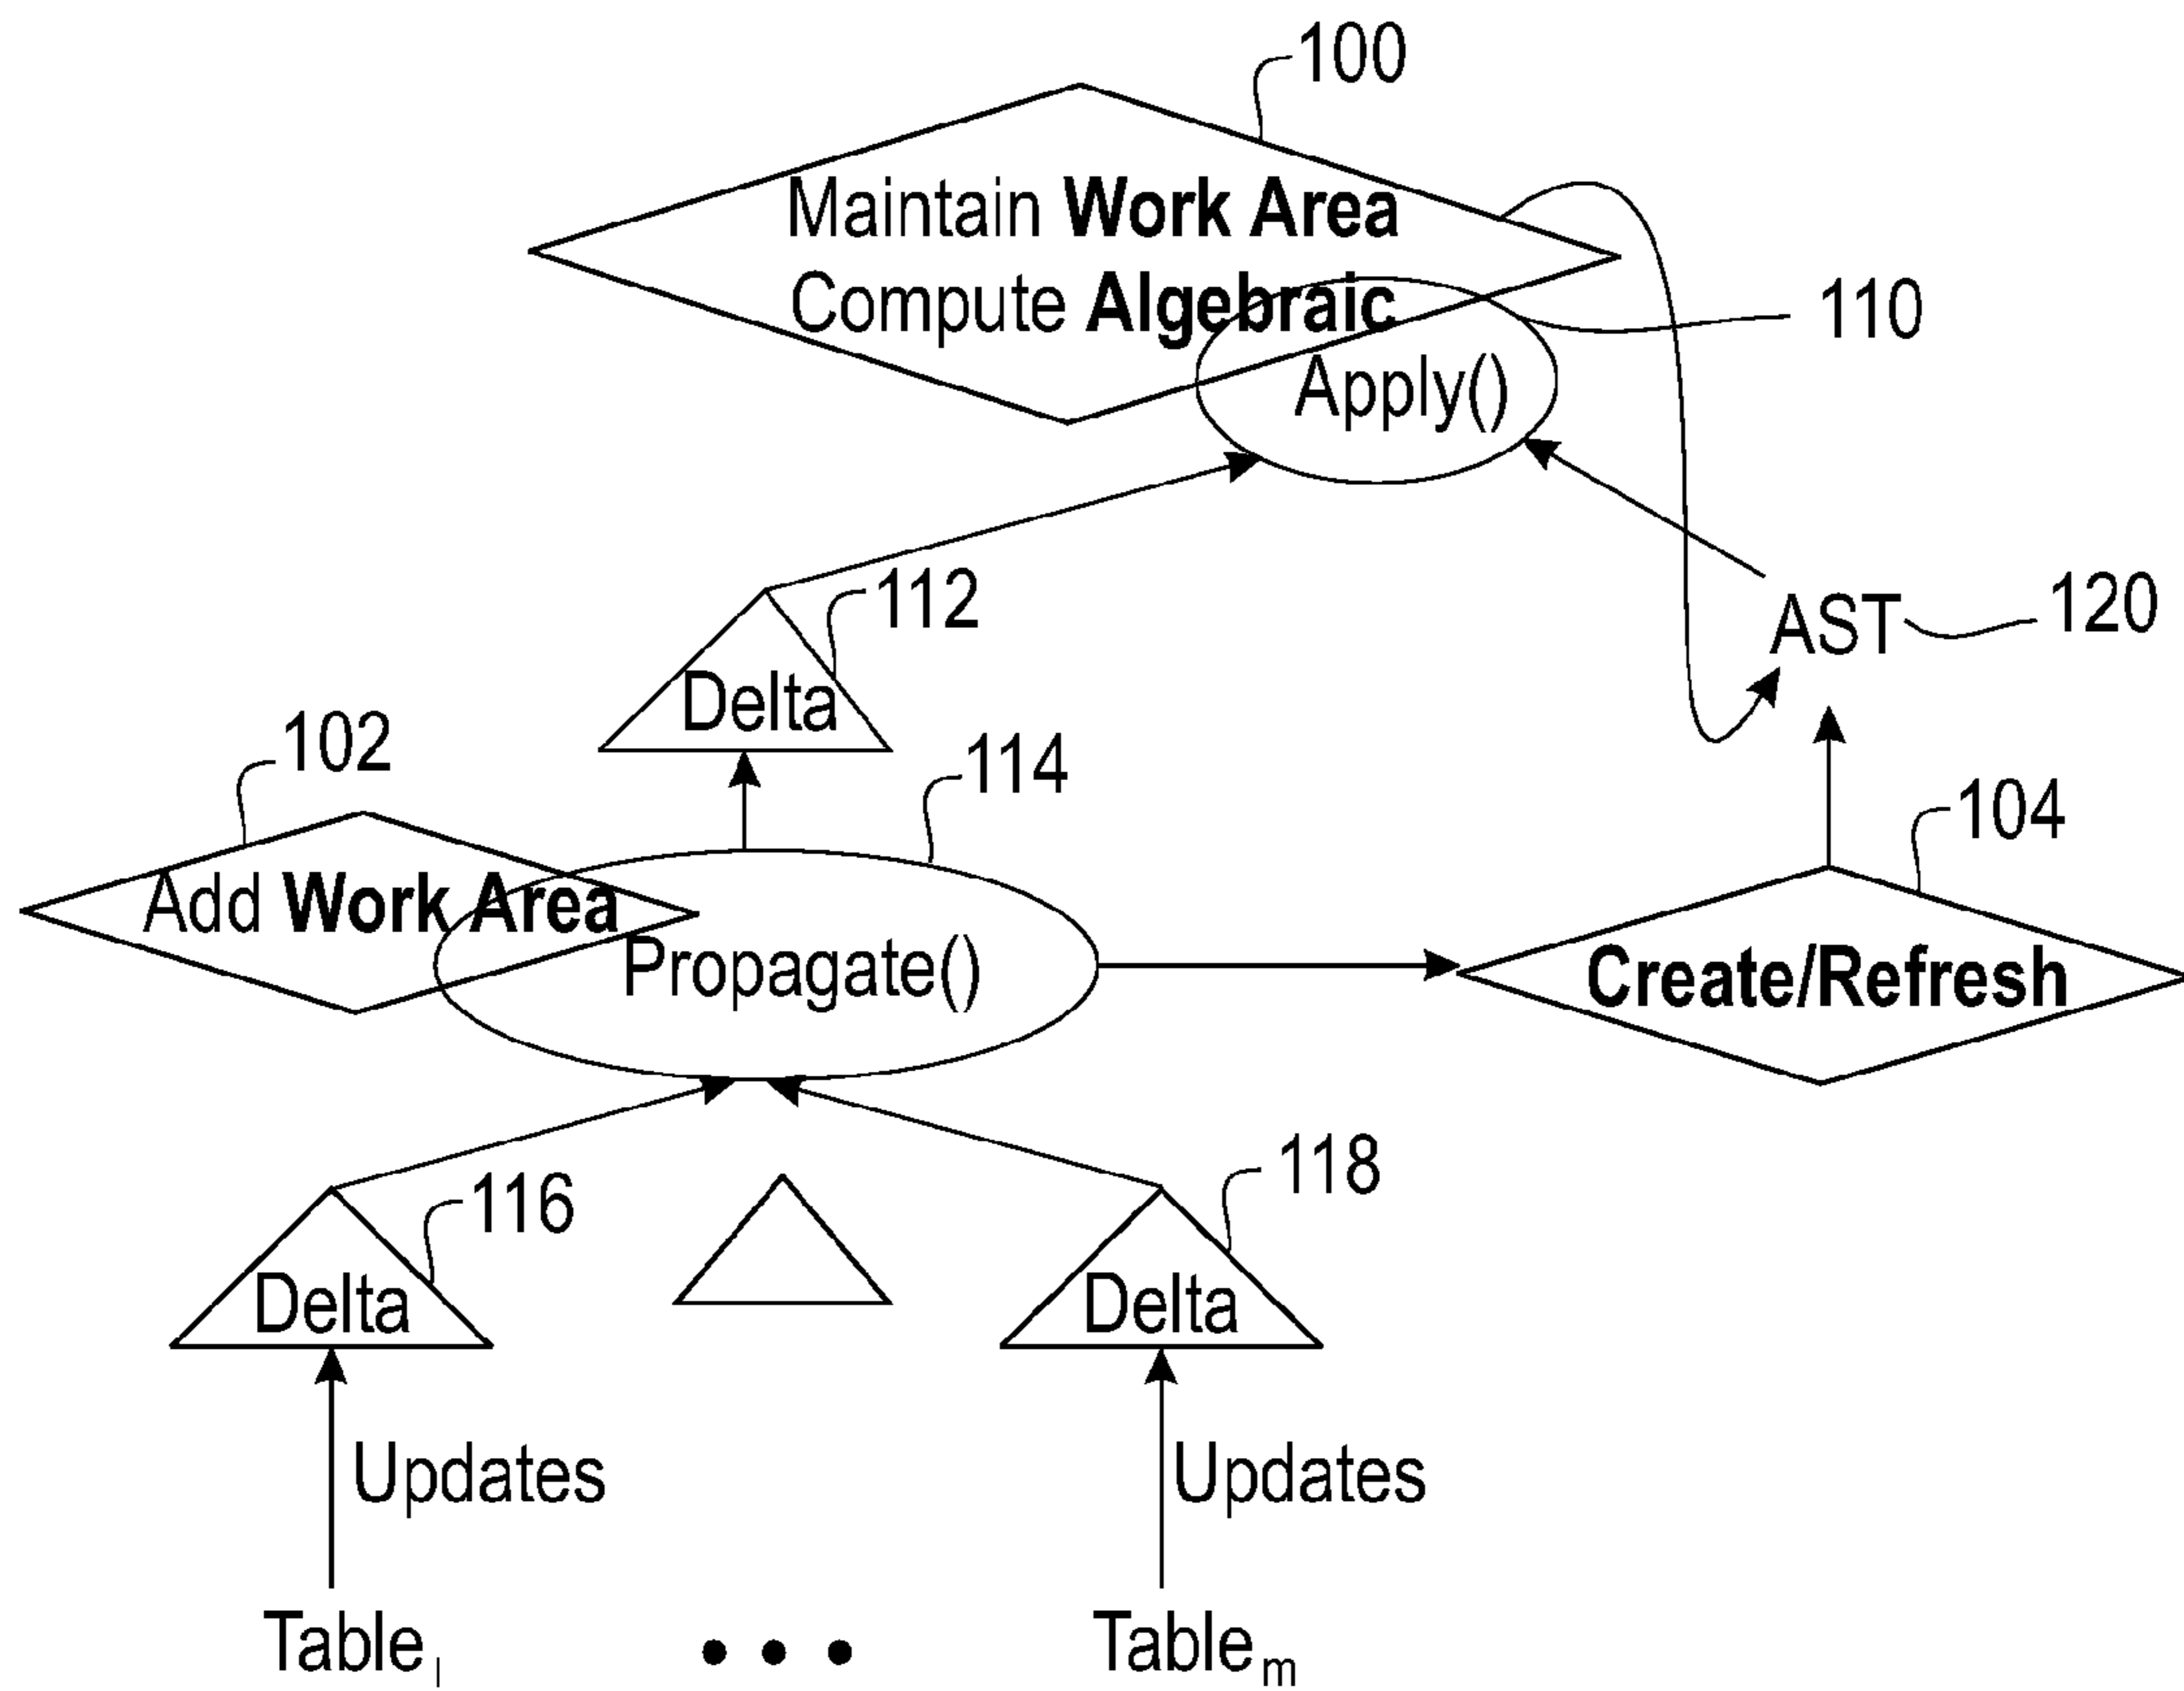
100

Maintain **Work Area**
Compute **Algebraic**

110

Apply()

112

Delta

AST

120

102

114

Add **Work Area**

Propagate()

104

**Create/Refresh**

118

116

Delta

Delta

Updates

Updates

$Table_l$

• • •

$Table_m$